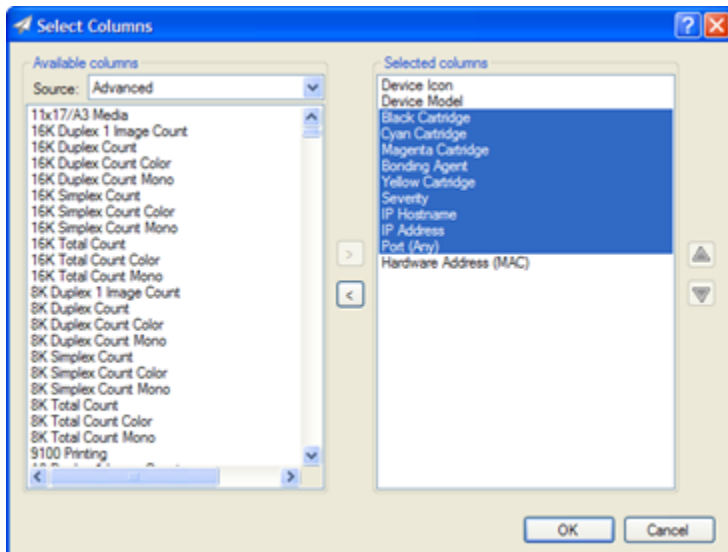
Select Columns

Available columns

Source: Advanced

11x17/A3 Media
16K Duplex 1 Image Count
16K Duplex Count
16K Duplex Count Color
16K Duplex Count Mono
16K Simplex Count
16K Simplex Count Color
16K Simplex Count Mono
16K Total Count
16K Total Count Color
16K Total Count Mono
8K Duplex 1 Image Count
8K Duplex Count
8K Duplex Count Color
8K Duplex Count Mono
8K Simplex Count
8K Simplex Count Color
8K Simplex Count Mono
8K Total Count
8K Total Count Color
8K Total Count Mono
9100 Printing
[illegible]

>
<

Selected columns

Device Icon
Device Model
Black Cartridge
Cyan Cartridge
Magenta Cartridge
Bonding Agent
Yellow Cartridge
Severity
IP Hostname
IP Address
Port (Any)
Hardware Address (MAC)

OK
Cancel